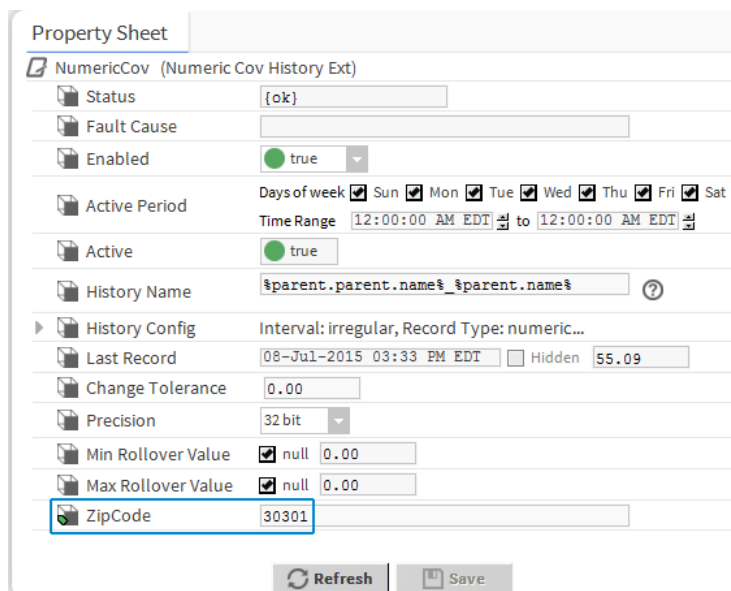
Property Sheet

NumericCov (Numeric Cov History Ext)

| | |
|---|---|
| Status | {ok} |
| Fault Cause | |
| Enabled | true |
| Active Period | Days of week Sun Mon Tue Wed Thu Fri Sat<br>Time Range 12:00:00 AM EDT to 12:00:00 AM EDT |
| Active | true |
| History Name | %parent.parent.name%_%parent.name% |
| History Config | Interval: irregular, Record Type: numeric... |
| Last Record | 08-Jul-2015 03:33 PM EDT Hidden 55.09 |
| Change Tolerance | 0.00 |
| Precision | 32 bit |
| Min Rollover Value | null 0.00 |
| Max Rollover Value | null 0.00 |
| ZipCode | 30301 |

Refresh Save